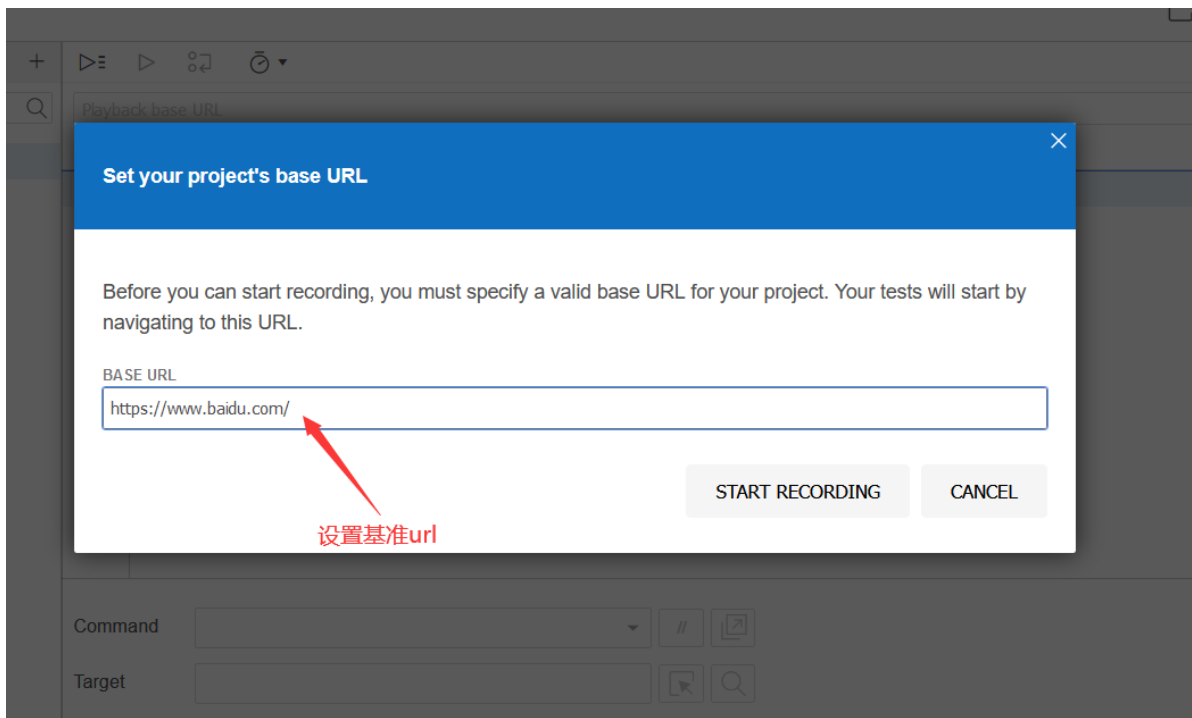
Playback base URL

Set your project's base URL

Before you can start recording, you must specify a valid base URL for your project. Your tests will start by navigating to this URL.

BASE URL

https://www.baidu.com/

START RECORDING

CANCEL

设置基准url

Command

Target